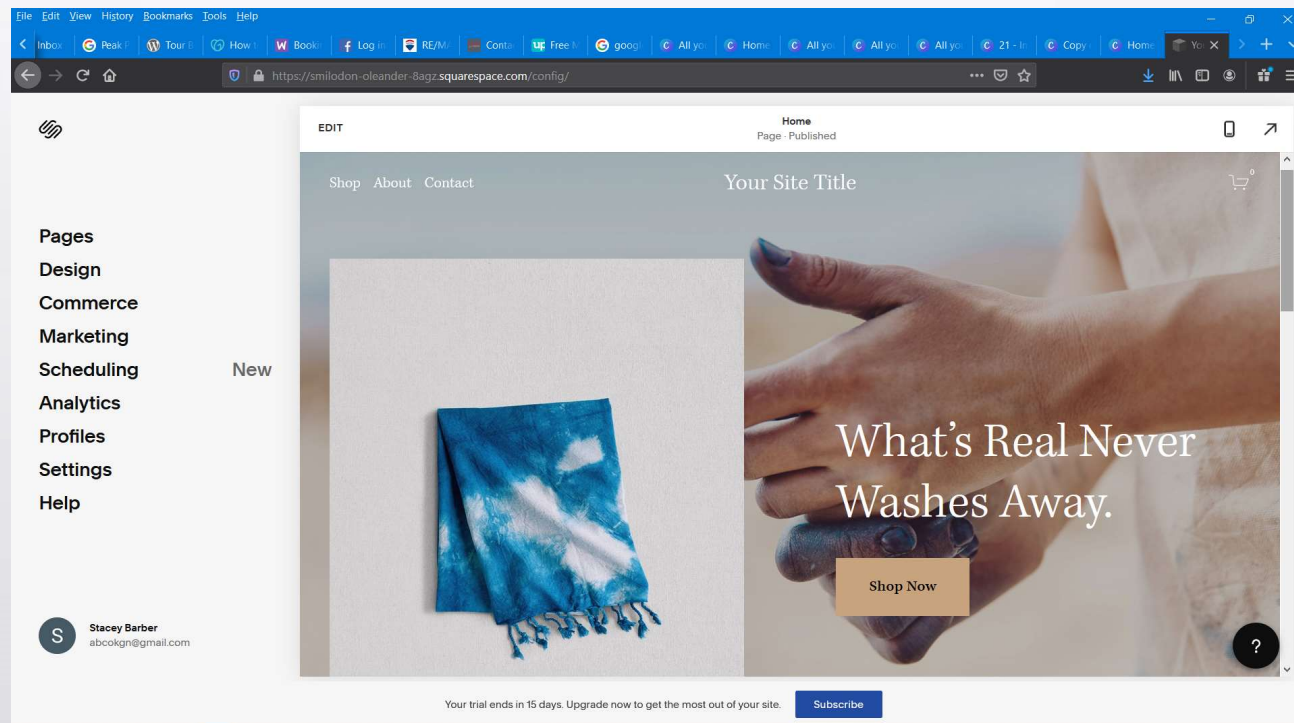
File Edit View History Bookmarks Tools Help

Inbox Peak Tour How Book Log in RE/M Conta Free googl All yo Home All yo All yo All yo 21 - Copy Home You

https://smilodon-oleander-8agz.squarespace.com/config/

EDIT

Home
Page · Published

Pages
Design
Commerce
Marketing
Scheduling New
Analytics
Profiles
Settings
Help

Shop About Contact

Your Site Title

What's Real Never Washes Away.

Shop Now

S
Stacey Barber
abcokgn@gmail.com

?

Your trial ends in 15 days. Upgrade now to get the most out of your site.

Subscribe